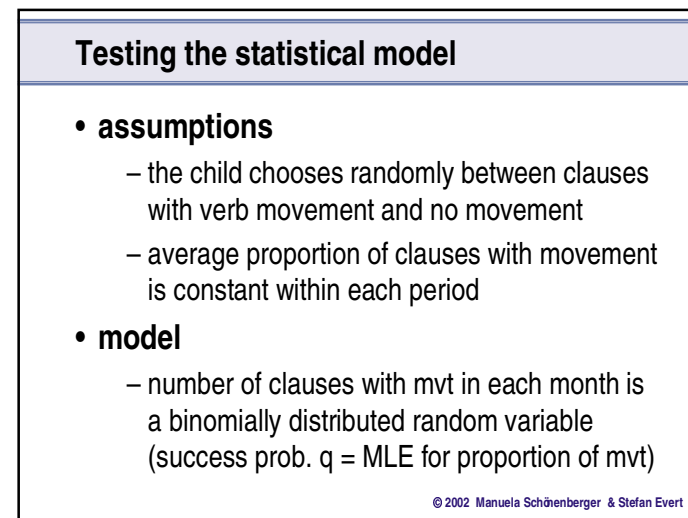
Testing the statistical model

• assumptions

– the child chooses randomly between clauses with verb movement and no movement

– average proportion of clauses with movement is constant within each period

• model

– number of clauses with mvt in each month is a binomially distributed random variable (success prob. q = MLE for proportion of mvt)

© 2002 Manuela Schönenberger & Stefan Evert